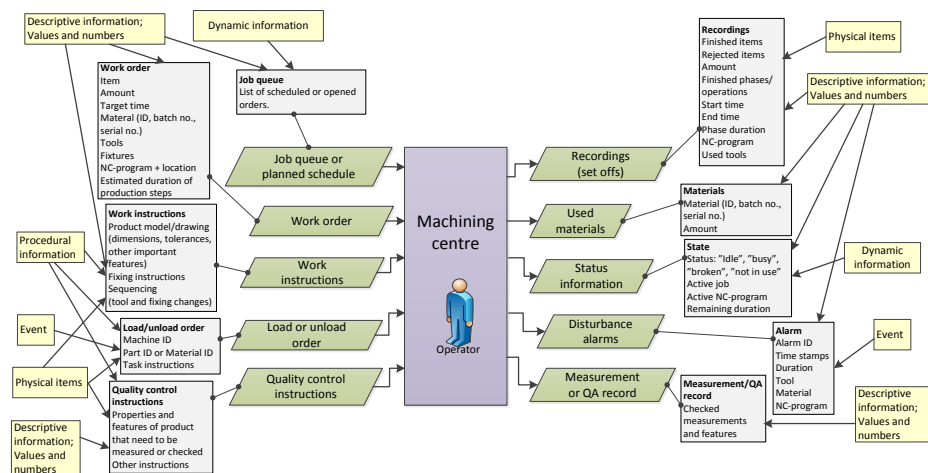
Descriptive information; Values and numbers

Dynamic information

Work order
Item
Amount
Target time
Materal (ID, batch no., serial no.)
Tools
Fixtures
NC-program + location
Estimated duration of production steps

Job queue
List of scheduled or opened orders.

Job queue or planned schedule

Work order

Work instructions
Product model/drawing (dimensions, tolerances, other important features)
Fixing instructions
Sequencing (tool and fixing changes)

Work instructions

Procedural information

Event

Load/unload order
Machine ID
Part ID or Material ID
Task instructions

Load or unload order

Physical items

Quality control instructions
Properties and features of product that need to be measured or checked
Other instructions

Quality control instructions

Descriptive information; Values and numbers

Machining centre

Operator

Recordings
Finished items
Rejected items
Amount
Finished phases/ operations
Start time
End time
Phase duration
NC-program
Used tools

Physical items

Descriptive information; Values and numbers

Recordings (set offs)

Materials
Material (ID, batch no., serial no.)
Amount

Used materials

State
Status: "Idle", "busy", "broken", "not in use"
Active job
Active NC-program
Remaining duration

Dynamic information

Status information

Disturbance alarms

Alarm
Alarm ID
Time stamps
Duration
Tool
Material
NC-program

Event

Measurement or QA record

Measurement/QA record
Checked measurements and features

Descriptive information; Values and numbers